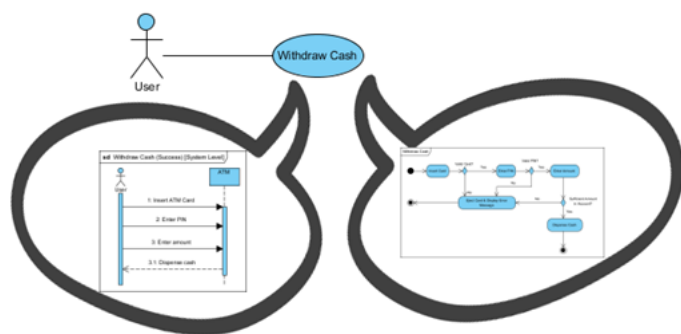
User

Withdraw Cash

sd Withdraw Cash (Success) [System Level]

ATM

1: Insert ATM Card

2: Enter PIN

3: Enter amount

3.1: Dispense cash

Withdraw Cash

Insert Card

Valid Card?

Yes

Enter PIN

Valid PIN?

Yes

Enter amount

No

No

Eject Card & Display Error Message

No

Sufficient Amount in Account?

Yes

Dispense Cash